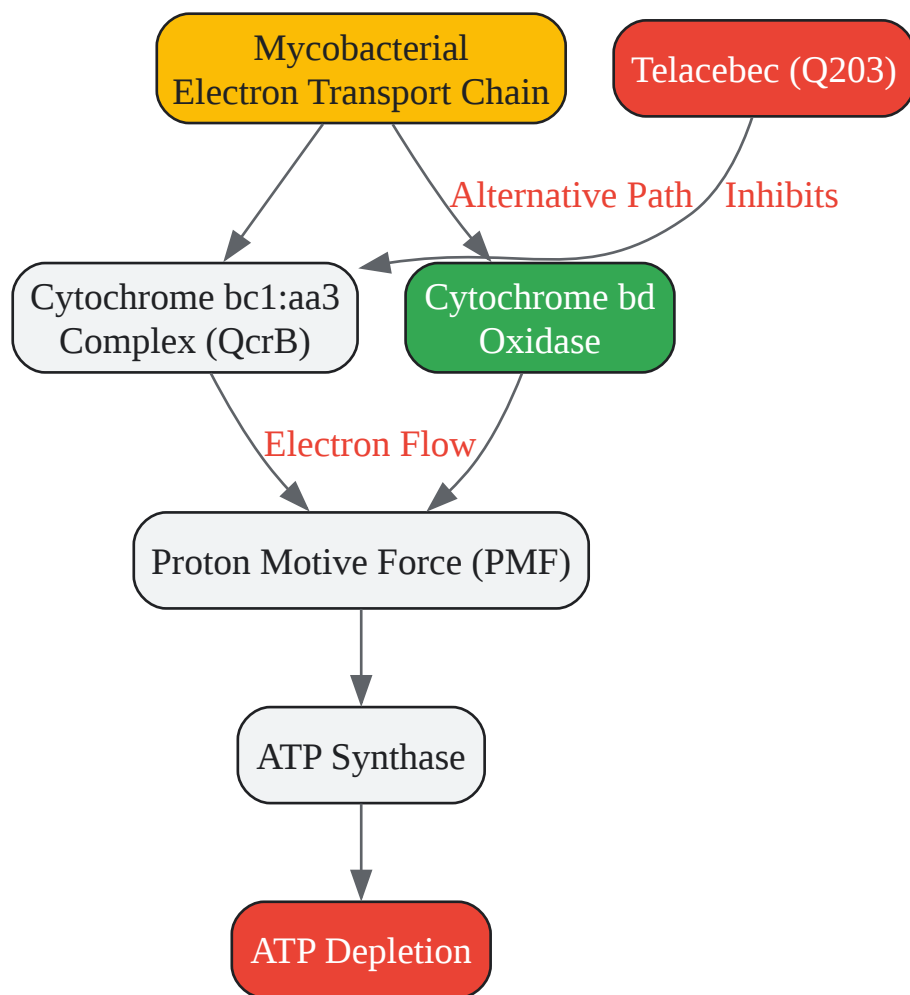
Mycobacterial Electron Transport Chain

Telacebec (Q203)

Alternative Path

Inhibits

Cytochrome bc1:aa3 Complex (QcrB)

Cytochrome bd Oxidase

Electron Flow

Proton Motive Force (PMF)

ATP Synthase

ATP Depletion